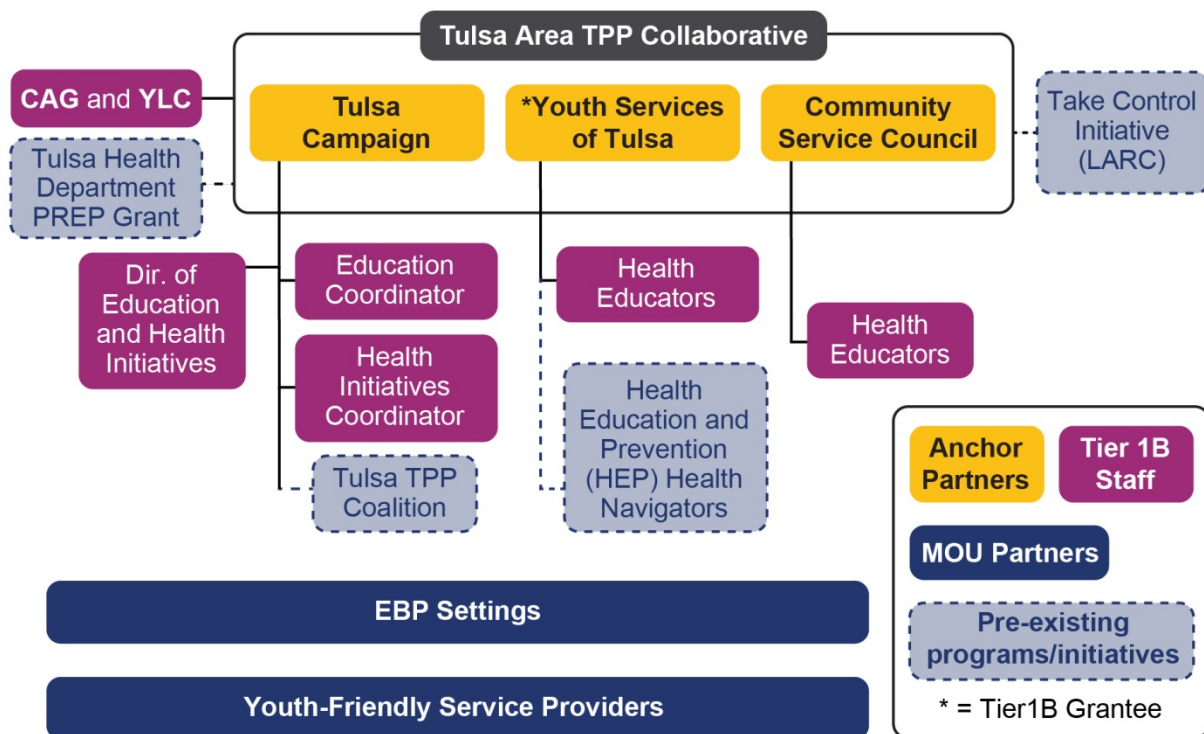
Tulsa Area TPP Collaborative

CAG and YLC

Tulsa Health Department PREP Grant

Tulsa Campaign

*Youth Services of Tulsa

Community Service Council

Take Control Initiative (LARC)

Dir. of Education and Health Initiatives

Education Coordinator

Health Initiatives Coordinator

Tulsa TPP Coalition

Health Educators

Health Education and Prevention (HEP) Health Navigators

Health Educators

Anchor Partners

Tier 1B Staff

MOU Partners

Pre-existing programs/initiatives

* = Tier1B Grantee

EBP Settings

Youth-Friendly Service Providers